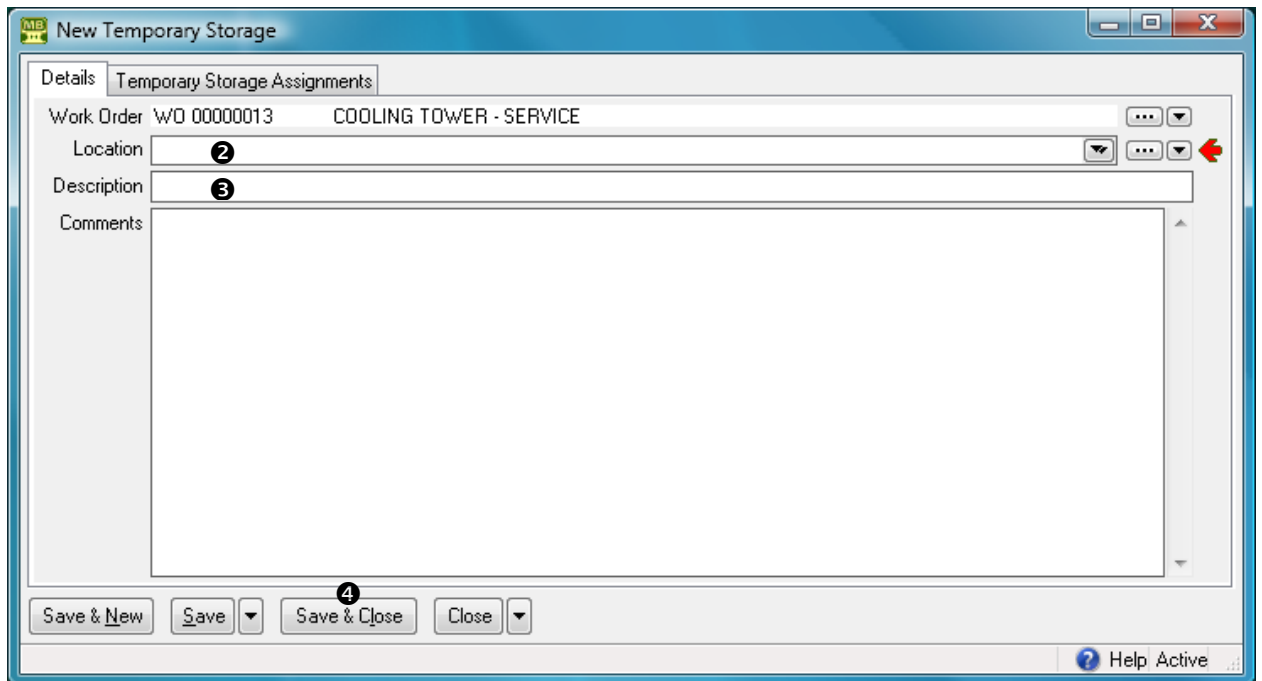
MB New Temporary Storage

Details | Temporary Storage Assignments

Work Order WO 00000013 COOLING TOWER - SERVICE

Location ❷

Description ❸

Comments

❹

Save & New | Save | Save & Close | Close

Help Active